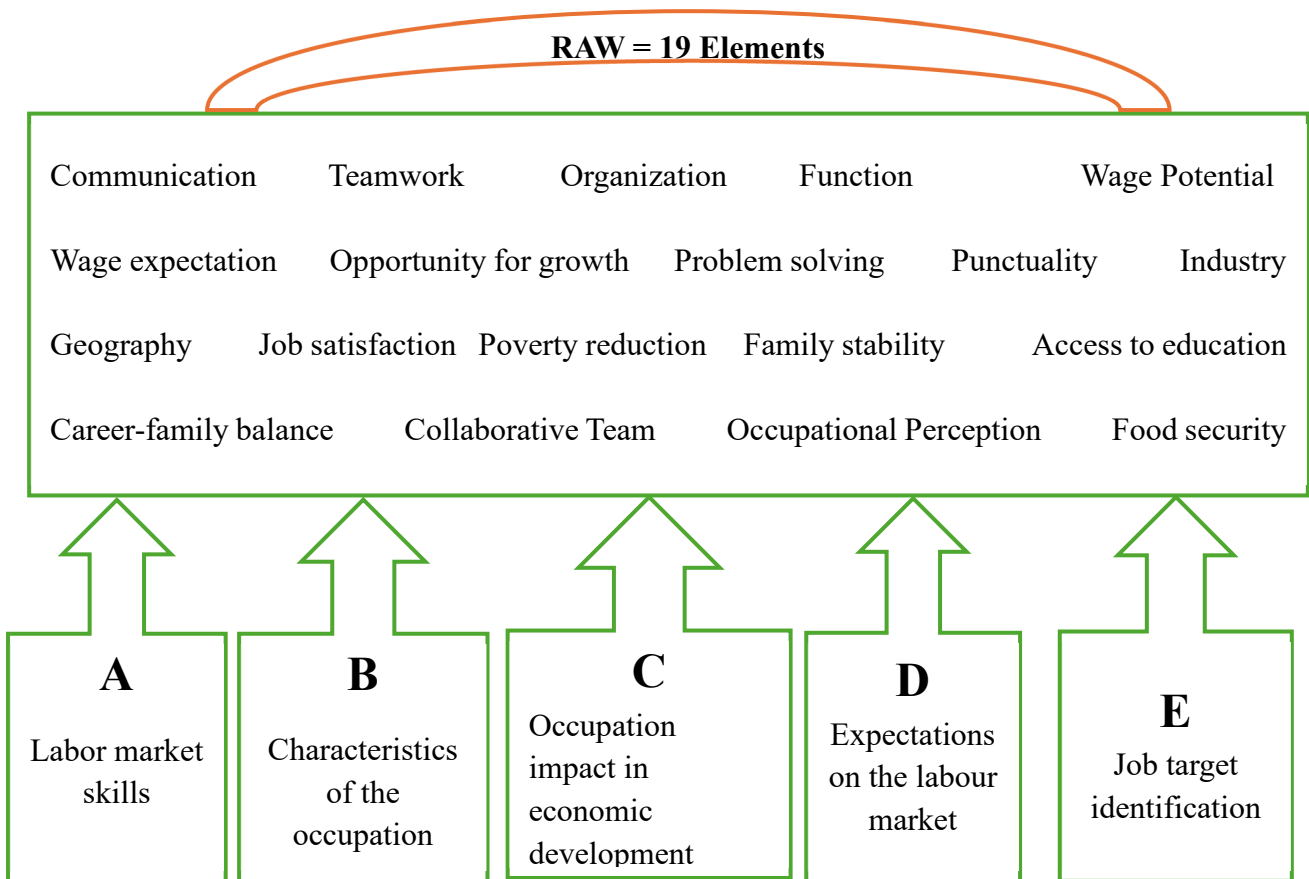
RAW = 19 Elements

Communication Teamwork Organization Function Wage Potential

Wage expectation Opportunity for growth Problem solving Punctuality Industry

Geography Job satisfaction Poverty reduction Family stability Access to education

Career-family balance Collaborative Team Occupational Perception Food security

A
Labor market skills

B
Characteristics of the occupation

C
Occupation impact in economic development

D
Expectations on the labour market

E
Job target identification